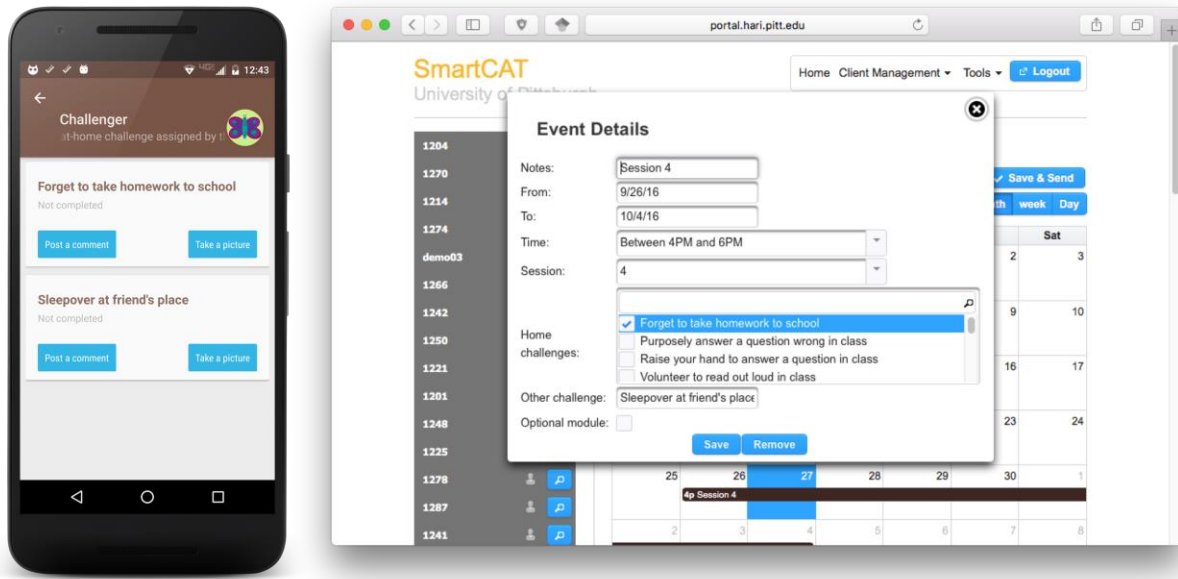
12:43

Challenger
at-home challenge assigned by t

Forget to take homework to school
Not completed
Post a comment
Take a picture

Sleepover at friend's place
Not completed
Post a comment
Take a picture

portal.hari.pitt.edu

SmartCAT
University of Pittsburgh

Home Client Management ▾ Tools ▾ Logout

1204
1270
1214
1274
demo03
1266
1242
1250
1221
1201
1248
1225
1278
1287
1241

Save & Send
th week Day
Sat

Event Details

Notes: Session 4
From: 9/26/16
To: 10/4/16
Time: Between 4PM and 6PM
Session: 4
Home challenges:
Forget to take homework to school
Purposely answer a question wrong in class
Raise your hand to answer a question in class
Volunteer to read out loud in class
Other challenge: Sleepover at friend's place
Optional module:
Save Remove

| | | | | | | |
|---|---|---|---|---|---|---|
| | | | | | 2 | 3 |
| | | | | | 9 | 10 |
| | | | | | 16 | 17 |
| | | | | | 23 | 24 |
| 25 | 26 | 27 | 28 | 29 | 30 | 1 |
| 2 | 3 | 4 | 5 | 6 | 7 | 8 |

4p Session 4